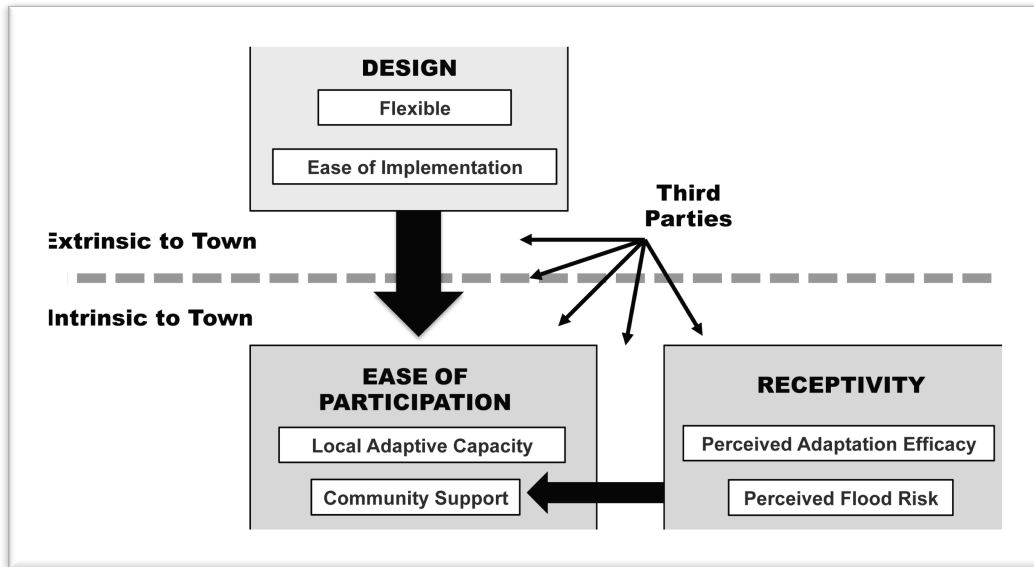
DESIGN

Flexible

Ease of Implementation

Third Parties

Extrinsic to Town

Intrinsic to Town

EASE OF PARTICIPATION

Local Adaptive Capacity

Community Support

RECEPTIVITY

Perceived Adaptation Efficacy

Perceived Flood Risk